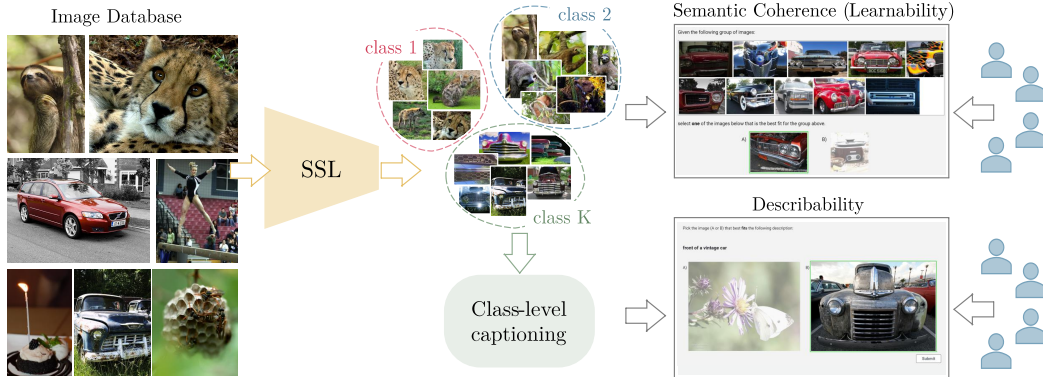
Image Database

SSL

class 1

class 2

class K

Class-level captioning

Semantic Coherence (Learnability)

Given the following group of images:

select **one** of the images below that is the best fit for the group above.

A)

B)

Describability

Pick the image (A or B) that best **fits** the following description.

**front of a vintage car**

A)

B)

Submit